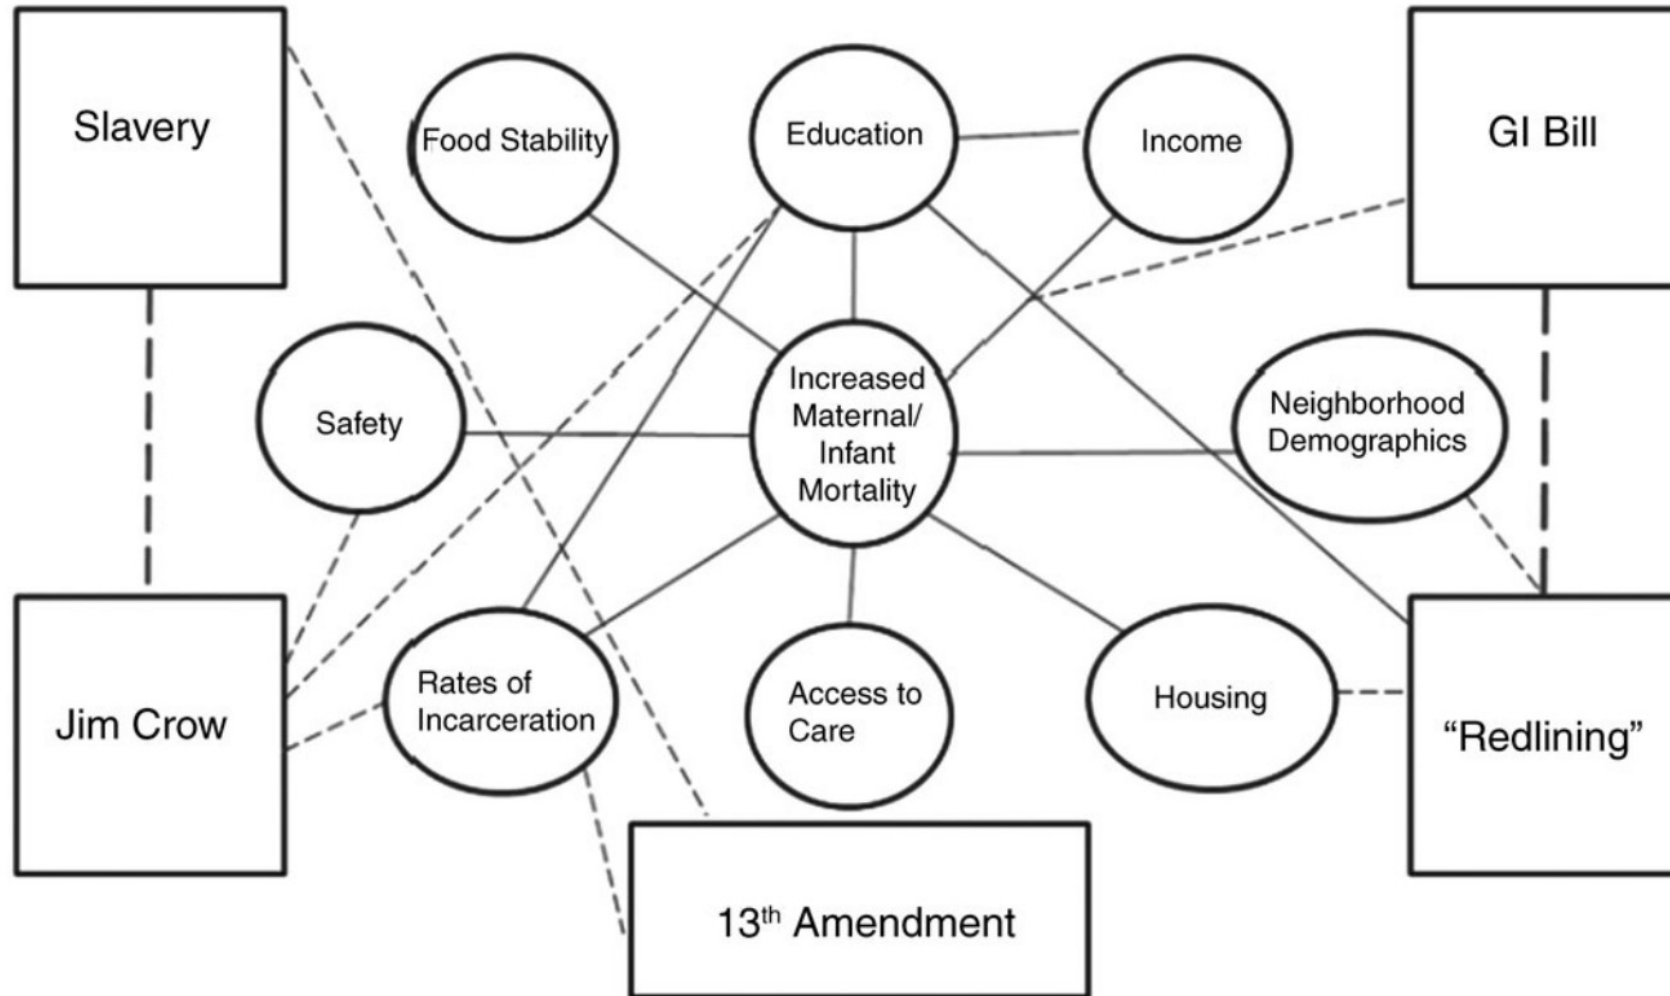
Slavery

Food Stability

Education

Income

GI Bill

Safety

Increased Maternal/ Infant Mortality

Neighborhood Demographics

Jim Crow

Rates of Incarceration

Access to Care

Housing

"Redlining"

13$^{th}$ Amendment